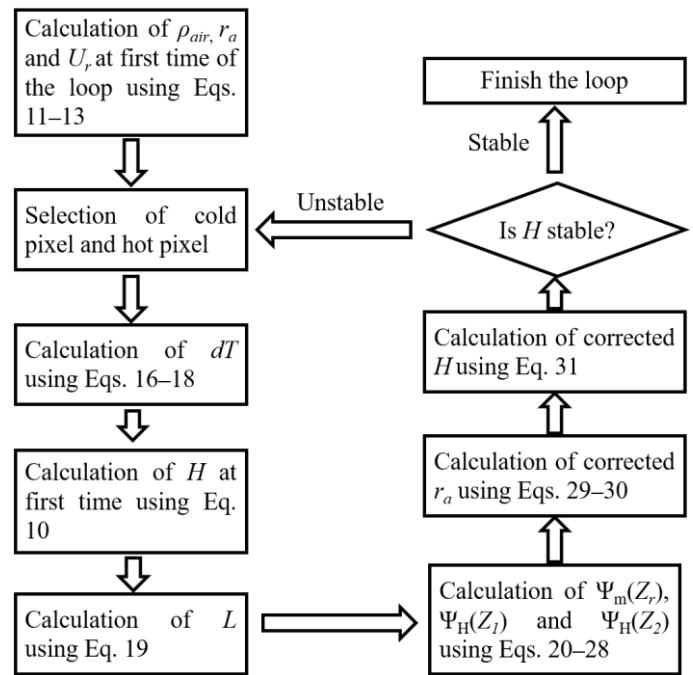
Calculation of $\rho_{air}$, $r_a$ and $U_r$ at first time of the loop using Eqs. 11–13

Selection of cold pixel and hot pixel

Calculation of $dT$ using Eqs. 16–18

Calculation of $H$ at first time using Eq. 10

Calculation of $L$ using Eq. 19

Calculation of $\Psi_m(Z_r)$, $\Psi_H(Z_1)$ and $\Psi_H(Z_2)$ using Eqs. 20–28

Calculation of corrected $r_a$ using Eqs. 29–30

Calculation of corrected $H$ using Eq. 31

Is $H$ stable?

Unstable

Stable

Finish the loop